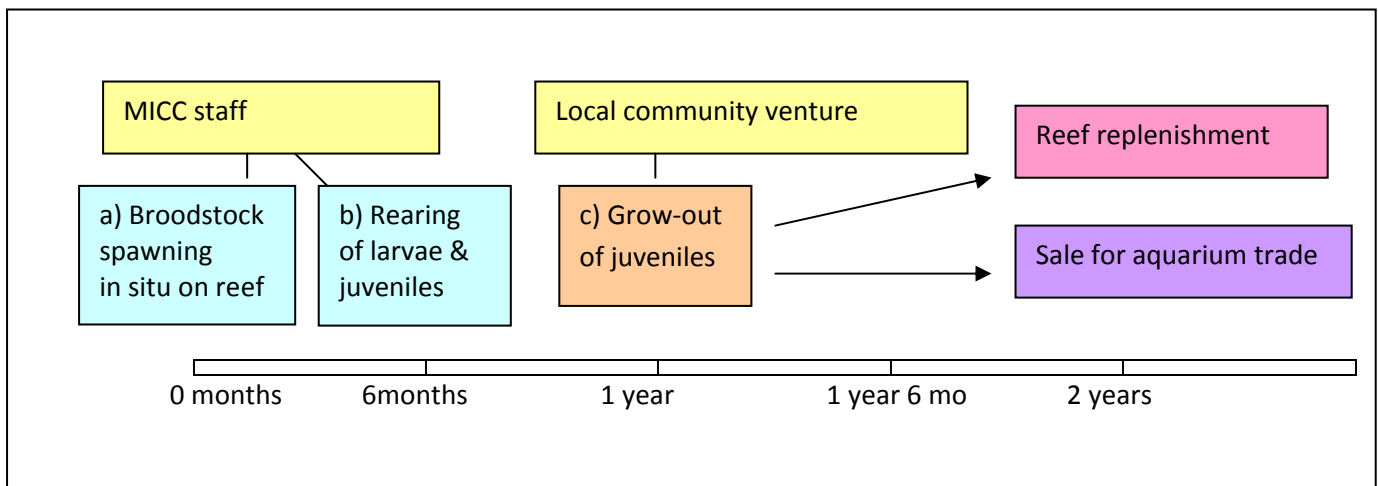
MICC staff

a) Broodstock spawning in situ on reef

b) Rearing of larvae & juveniles

Local community venture

c) Grow-out of juveniles

Reef replenishment

Sale for aquarium trade

0 months
6months
1 year
1 year 6 mo
2 years